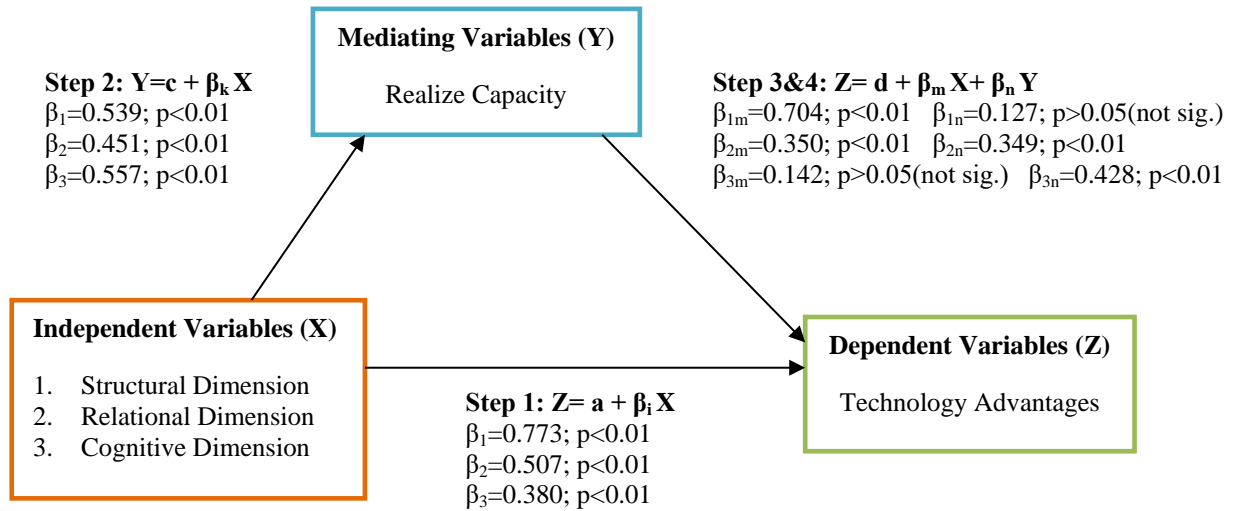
Mediating Variables (Y)

Realize Capacity

Step 2: $Y=c + \beta_k X$
$\beta_1$=0.539; p<0.01
$\beta_2$=0.451; p<0.01
$\beta_3$=0.557; p<0.01

Step 3&4: $Z= d + \beta_m X+ \beta_n Y$
$\beta_{1m}$=0.704; p<0.01 $\beta_{1n}$=0.127; p>0.05(not sig.)
$\beta_{2m}$=0.350; p<0.01 $\beta_{2n}$=0.349; p<0.01
$\beta_{3m}$=0.142; p>0.05(not sig.) $\beta_{3n}$=0.428; p<0.01

Independent Variables (X)

1. Structural Dimension
2. Relational Dimension
3. Cognitive Dimension

Dependent Variables (Z)

Technology Advantages

Step 1: $Z= a + \beta_i X$
$\beta_1$=0.773; p<0.01
$\beta_2$=0.507; p<0.01
$\beta_3$=0.380; p<0.01